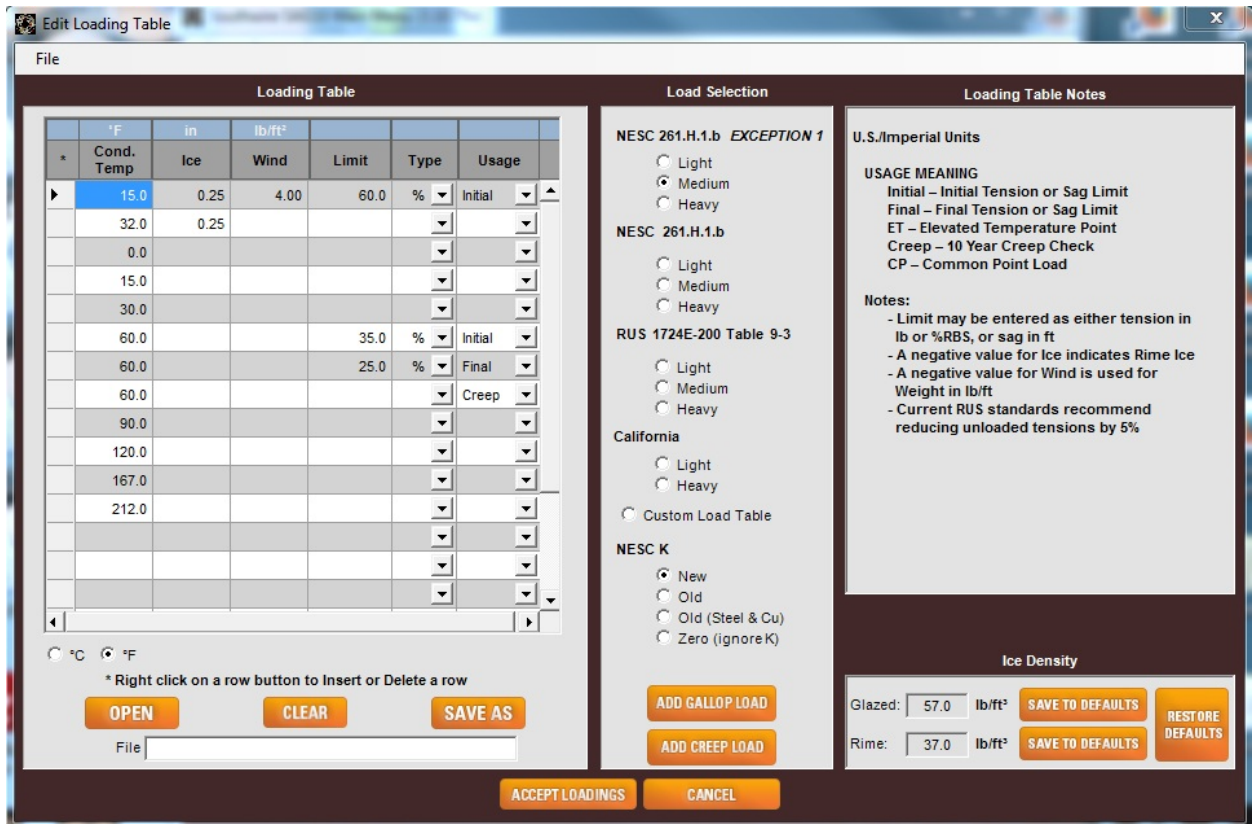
Edit Loading Table

File

Loading Table

| | °F | in | lb/ft² | | | |
|---|---|---|---|---|---|---|
| * | Cond. Temp | Ice | Wind | Limit | Type | Usage |
| ▶ | 15.0 | 0.25 | 4.00 | 60.0 | % | Initial |
| | 32.0 | 0.25 | | | | |
| | 0.0 | | | | | |
| | 15.0 | | | | | |
| | 30.0 | | | | | |
| | 60.0 | | | 35.0 | % | Initial |
| | 60.0 | | | 25.0 | % | Final |
| | 60.0 | | | | | Creep |
| | 90.0 | | | | | |
| | 120.0 | | | | | |
| | 167.0 | | | | | |
| | 212.0 | | | | | |
| | | | | | | |
| | | | | | | |
| | | | | | | |

°C °F

* Right click on a row button to Insert or Delete a row

OPEN CLEAR SAVE AS

File

Load Selection

NESC 261.H.1.b EXCEPTION 1
Light
Medium
Heavy

NESC 261.H.1.b
Light
Medium
Heavy

RUS 1724E-200 Table 9-3
Light
Medium
Heavy

California
Light
Heavy

Custom Load Table

NESC K
New
Old
Old (Steel & Cu)
Zero (ignore K)

ADD GALLOP LOAD

ADD CREEP LOAD

Loading Table Notes

U.S./Imperial Units

USAGE MEANING
Initial – Initial Tension or Sag Limit
Final – Final Tension or Sag Limit
ET – Elevated Temperature Point
Creep – 10 Year Creep Check
CP – Common Point Load

Notes:
- Limit may be entered as either tension in lb or %RBS, or sag in ft
- A negative value for Ice indicates Rime Ice
- A negative value for Wind is used for Weight in lb/ft
- Current RUS standards recommend reducing unloaded tensions by 5%

Ice Density

Glazed: 57.0 lb/ft³ SAVE TO DEFAULTS

Rime: 37.0 lb/ft³ SAVE TO DEFAULTS

RESTORE DEFAULTS

ACCEPT LOADINGS CANCEL